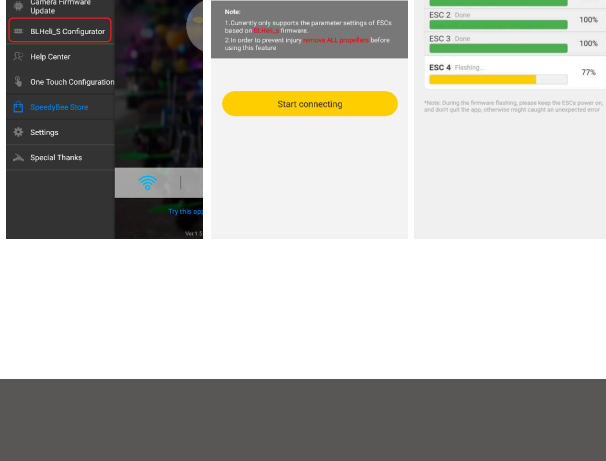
Camera Firmware Update

BLHeli_S Configurator

Help Center

One Touch Configuration

SpeedyBee Store

Settings

Special Thanks

Try this app

Ver.1.5

Note:
1.Currently only supports the parameter settings of ESCs based on BLHeli_S firmware.
2.In order to prevent injury, remove ALL propellers before using this feature

Start connecting

ESC 2 Done 100%

ESC 3 Done 100%

ESC 4 Flashing... 77%

*Note: During the firmware flashing, please keep the ESCs power on, and don't quit the app, otherwise might caught an unexpected error